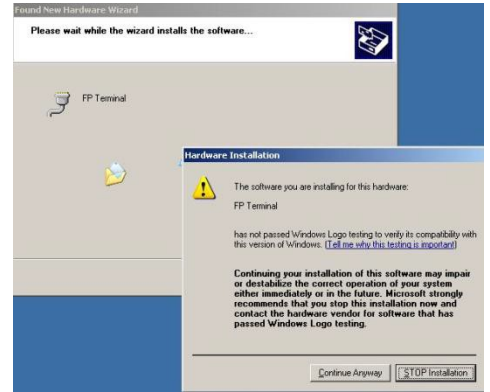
Found New Hardware Wizard

Please wait while the wizard installs the software...

FP Terminal

Hardware Installation

The software you are installing for this hardware:

FP Terminal

has not passed Windows Logo testing to verify its compatibility with this version of Windows. (Tell me why this testing is important.)

Continuing your installation of this software may impair or destabilize the correct operation of your system either immediately or in the future. Microsoft strongly recommends that you stop this installation now and contact the hardware vendor for software that has passed Windows Logo testing.

Continue Anyway

STOP Installation